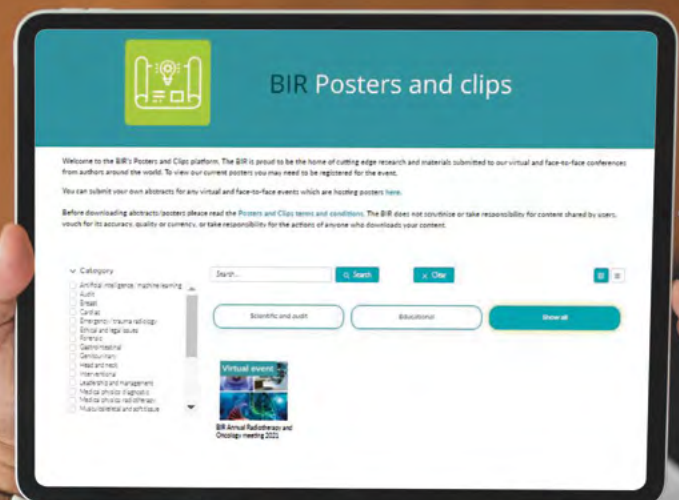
BIR Posters and clips

Welcome to the BIR's Posters and Clips platform. The BIR is proud to be the home of cutting edge research and materials submitted to our virtual and face-to-face conferences from authors around the world. To view our current posters you may need to be registered for the event.

You can submit your own abstracts for any virtual and face-to-face events which are hosting posters here.

Before downloading abstracts/posters please read the Posters and Clips terms and conditions. The BIR does not scrutinize or take responsibility for content shared by users, vouch for its accuracy, quality or currency, or take responsibility for the actions of anyone who downloads your content.

Category
Artificial intelligence, machine learning
Audit
Breast
Cardiac
Emergency / trauma radiology
Ethical and legal issues
Forensic
Gastrointestinal
Genitourinary
Head and neck
Interventional
Leadership and management
Medical physics diagnostic
Medical physics radiotherapy
Musculoskeletal and orthopaedic

Search...
Search
Clear

Scientific and audit
Educational
Show all

Virtual event
BIR Annual Radiotherapy and Oncology meeting 2021